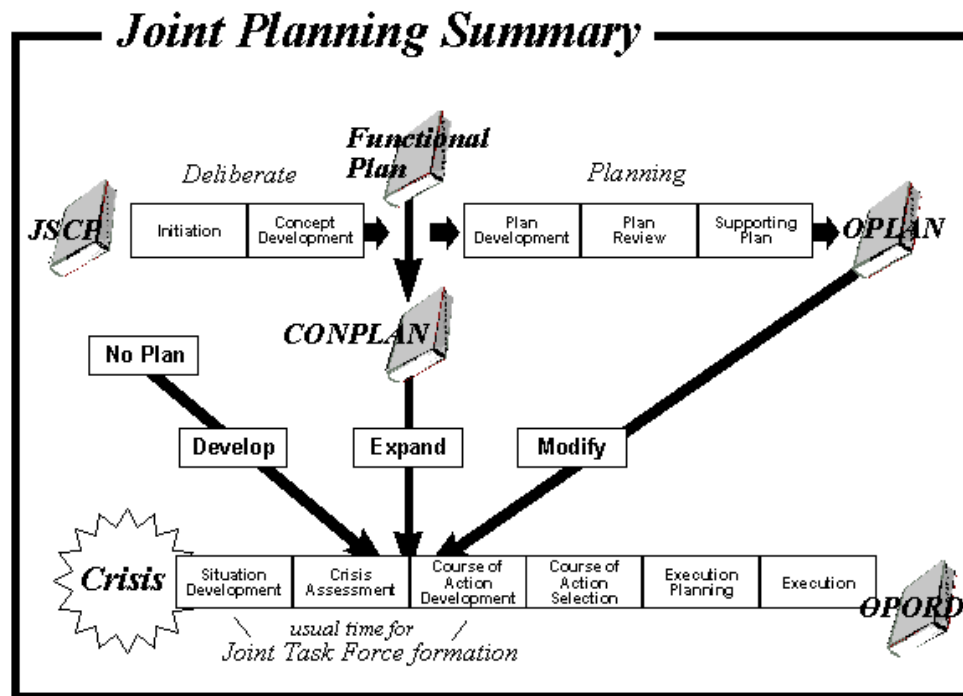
Joint Planning Summary

Functional Plan

Deliberate

Planning

JSCP

Initiation

Concept Development

Plan Development

Plan Review

Supporting Plan

OPLAN

CONPLAN

No Plan

Develop

Expand

Modify

Crisis

Situation Development

Crisis Assessment

Course of Action Development

Course of Action Selection

Execution Planning

Execution

OPORD

usual time for Joint Task Force formation